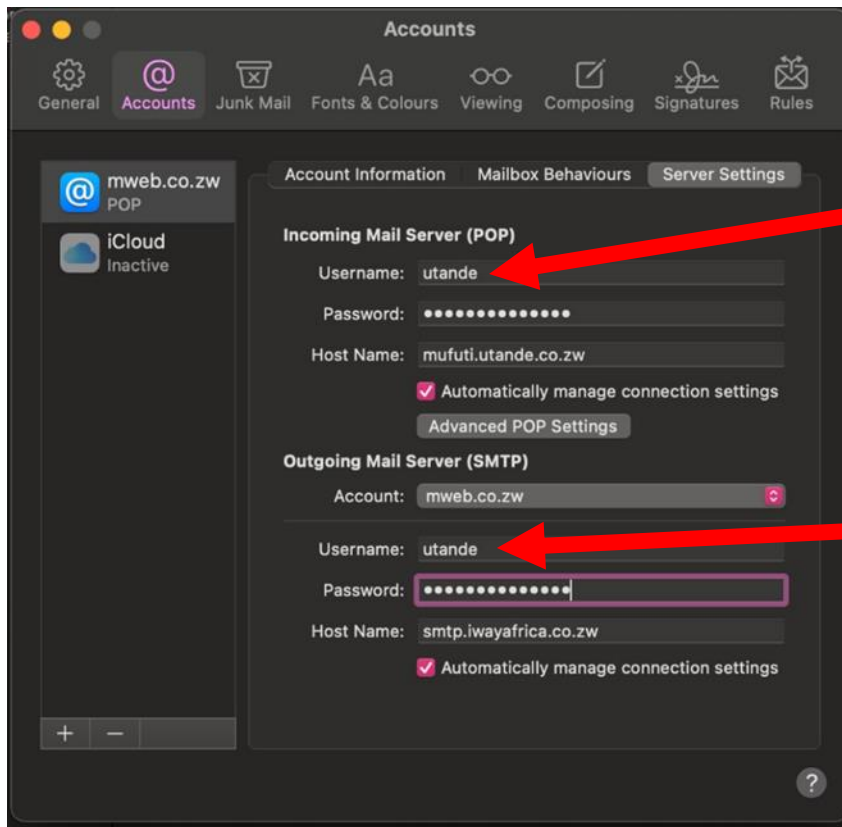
Accounts

General Accounts Junk Mail Fonts & Colours Viewing Composing Signatures Rules

mweb.co.zw
POP

iCloud
Inactive

+ −

Account Information Mailbox Behaviours Server Settings

Incoming Mail Server (POP)

Username: utande

Password: ••••••••••••••

Host Name: mufuti.utande.co.zw

Automatically manage connection settings

Advanced POP Settings

Outgoing Mail Server (SMTP)

Account: mweb.co.zw

Username: utande

Password: ••••••••••••••

Host Name: smtp.iwayafrica.co.zw

Automatically manage connection settings

?